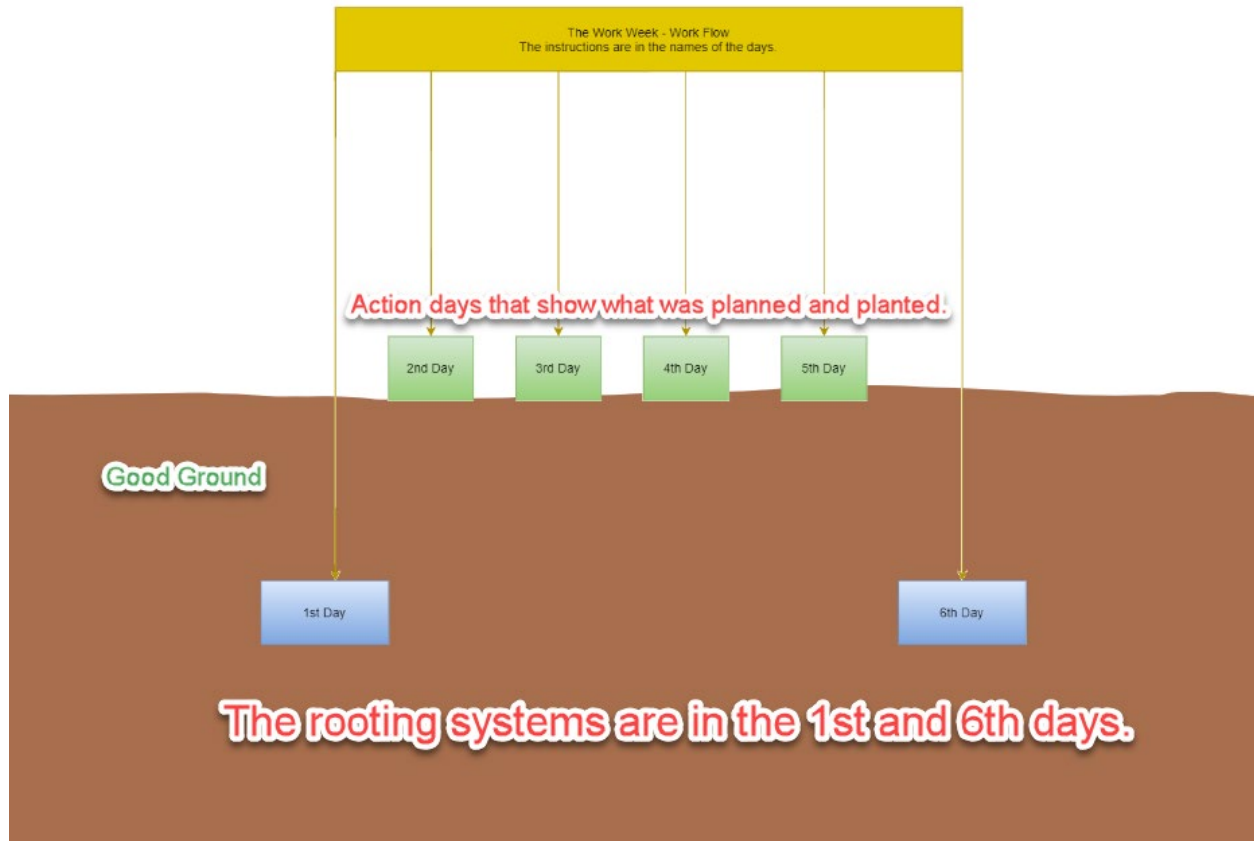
The Work Week - Work Flow
The instructions are in the names of the days.

Action days that show what was planned and planted.

2nd Day

3rd Day

4th Day

5th Day

Good Ground

1st Day

6th Day

The rooting systems are in the 1st and 6th days.